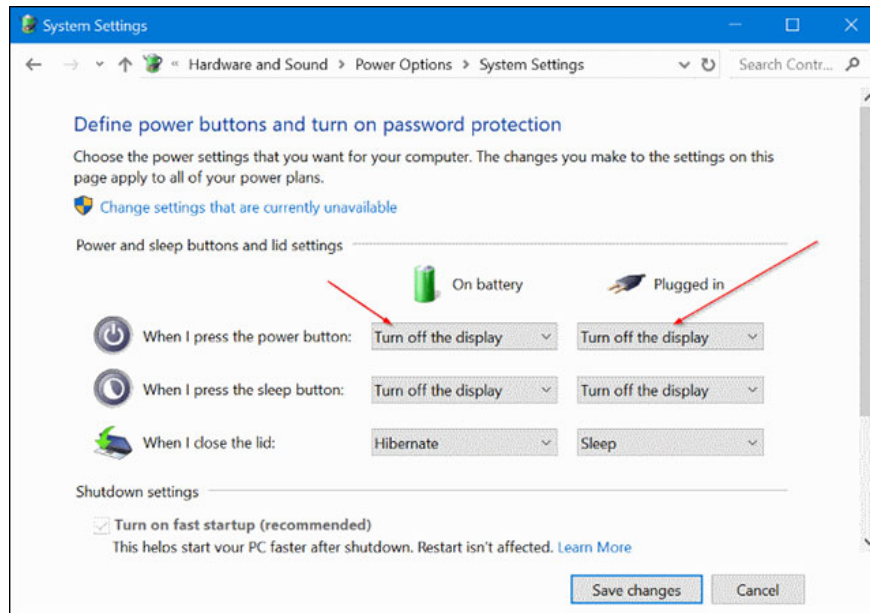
System Settings

« Hardware and Sound > Power Options > System Settings

Search Contr...

Define power buttons and turn on password protection

Choose the power settings that you want for your computer. The changes you make to the settings on this page apply to all of your power plans.

Change settings that are currently unavailable

Power and sleep buttons and lid settings

On battery

Plugged in

| | On battery | Plugged in |
|---|---|---|
| When I press the power button: | Turn off the display | Turn off the display |
| When I press the sleep button: | Turn off the display | Turn off the display |
| When I close the lid: | Hibernate | Sleep |

Shutdown settings

Turn on fast startup (recommended)
This helps start your PC faster after shutdown. Restart isn't affected. Learn More

Save changes    Cancel